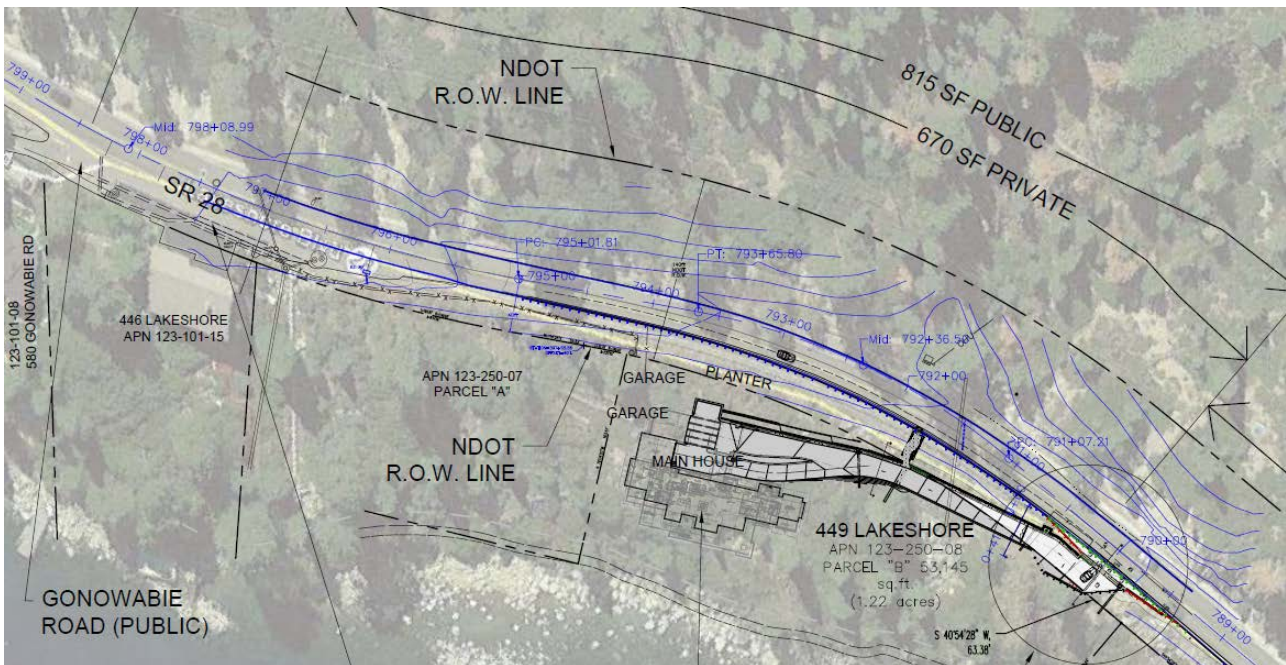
NDOT
R.O.W. LINE

815 SF PUBLIC
670 SF PRIVATE

799+00
Mid: 798+08.99
798+00
SR 28
797+00
796+00
PC: 795+01.81
795+00
PT: 793+65.80
794+00
793+00
Mid: 792+36.58
792+00
PC: 791+07.21
790+00
789+00

123-101-08
580 GONOWABIE RD

446 LAKESHORE
APN 123-101-15

APN 123-250-07
PARCEL "A"

GARAGE
PLANTER
GARAGE
MAIN HOUSE

NDOT
R.O.W. LINE

449 LAKESHORE
APN 123-250-08
PARCEL "B" 53,145 sq.ft.
(1.22 acres)

S 40°54'28" W,
63.38'

GONOWABIE
ROAD (PUBLIC)